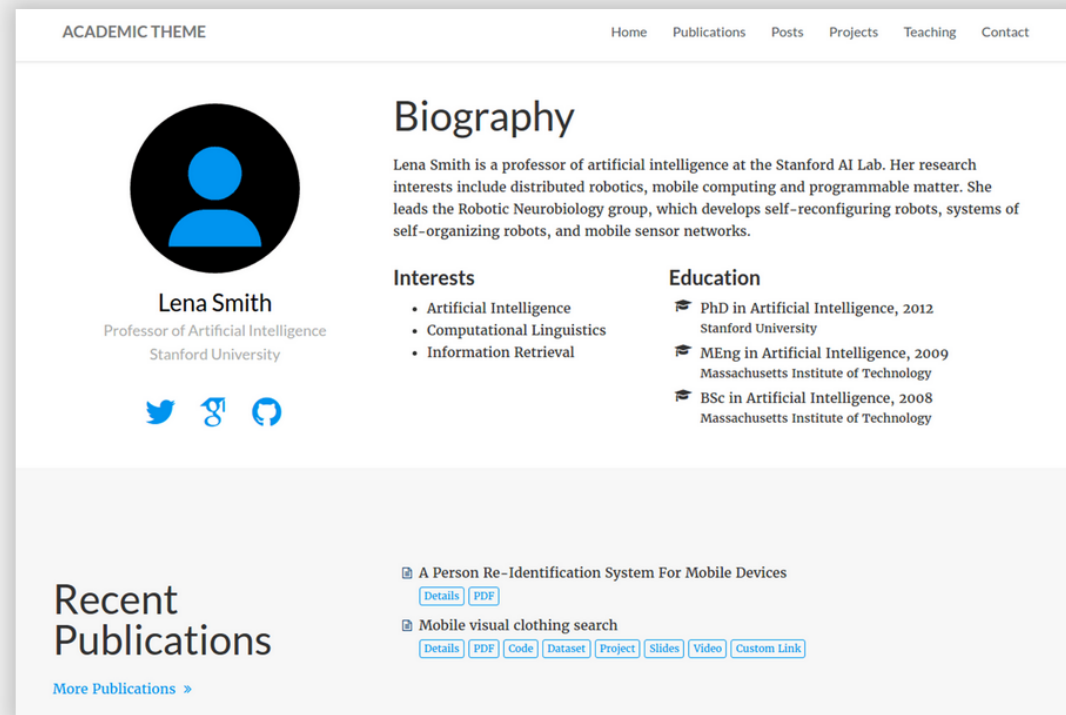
ACADEMIC THEME

Home Publications Posts Projects Teaching Contact

Lena Smith

Professor of Artificial Intelligence

Stanford University

Biography

Lena Smith is a professor of artificial intelligence at the Stanford AI Lab. Her research interests include distributed robotics, mobile computing and programmable matter. She leads the Robotic Neurobiology group, which develops self-reconfiguring robots, systems of self-organizing robots, and mobile sensor networks.

Interests

- Artificial Intelligence
- Computational Linguistics
- Information Retrieval

Education

PhD in Artificial Intelligence, 2012
Stanford University

MEng in Artificial Intelligence, 2009
Massachusetts Institute of Technology

BSc in Artificial Intelligence, 2008
Massachusetts Institute of Technology

Recent Publications

More Publications »

A Person Re-Identification System For Mobile Devices

Details PDF

Mobile visual clothing search

Details PDF Code Dataset Project Slides Video Custom Link